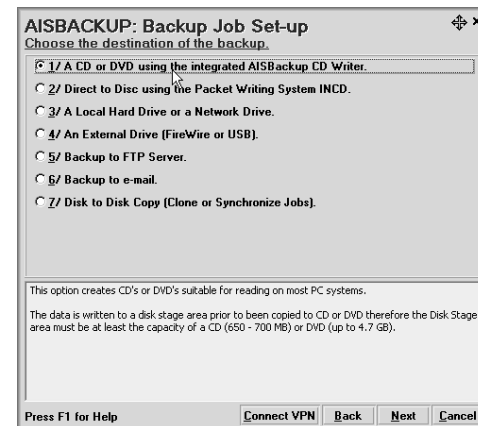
AISBACKUP: Backup Job Set-up
Choose the destination of the backup.

1/ A CD or DVD using the integrated AISBackup CD Writer.
2/ Direct to Disc using the Packet Writing System INCD.
3/ A Local Hard Drive or a Network Drive.
4/ An External Drive (FireWire or USB).
5/ Backup to FTP Server.
6/ Backup to e-mail.
7/ Disk to Disk Copy (Clone or Synchronize Jobs).

This option creates CD's or DVD's suitable for reading on most PC systems.

The data is written to a disk stage area prior to been copied to CD or DVD therefore the Disk Stage area must be at least the capacity of a CD (650 - 700 MB) or DVD (up to 4.7 GB).

Press F1 for Help
Connect VPN
Back
Next
Cancel